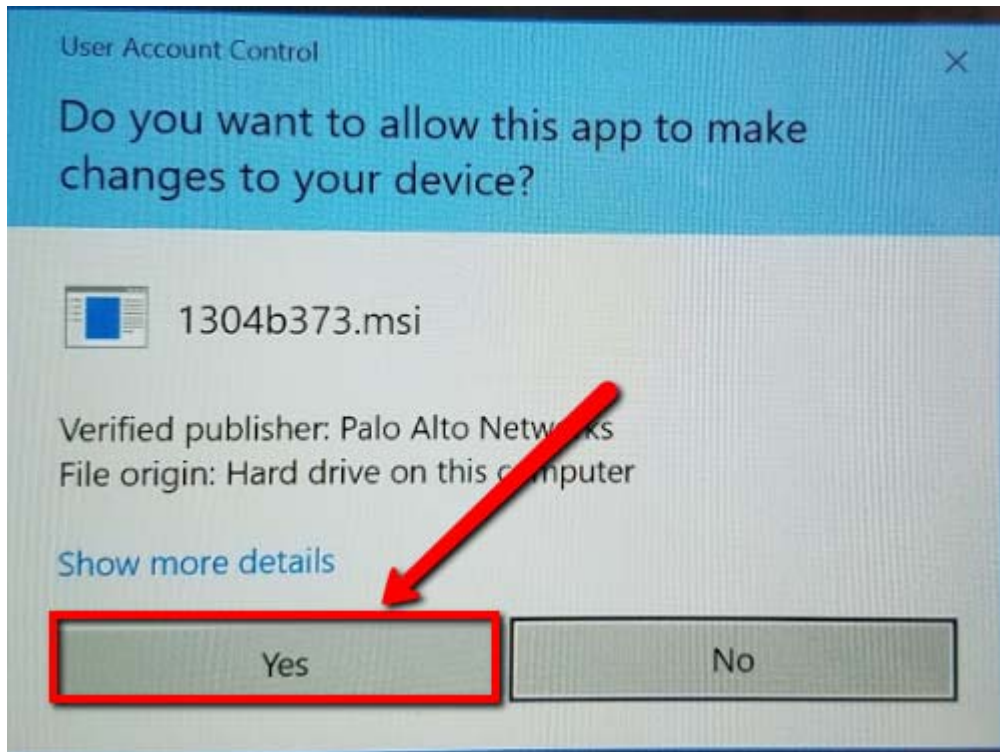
User Account Control

×

Do you want to allow this app to make changes to your device?

1304b373.msi

Verified publisher: Palo Alto Netw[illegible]ks
File origin: Hard drive on this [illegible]mputer

Show more details

Yes

No